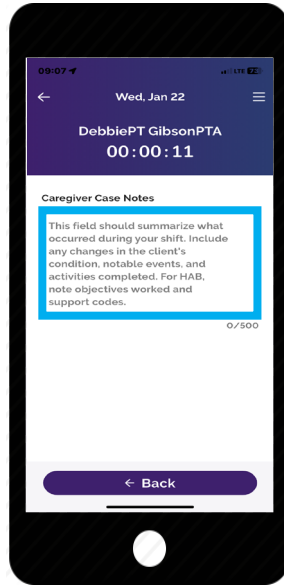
09:07

LTE

Wed, Jan 22

DebbiePT GibsonPTA

00:00:11

Caregiver Case Notes

This field should summarize what occurred during your shift. Include any changes in the client's condition, notable events, and activities completed. For HAB, note objectives worked and support codes.

0/500

Back